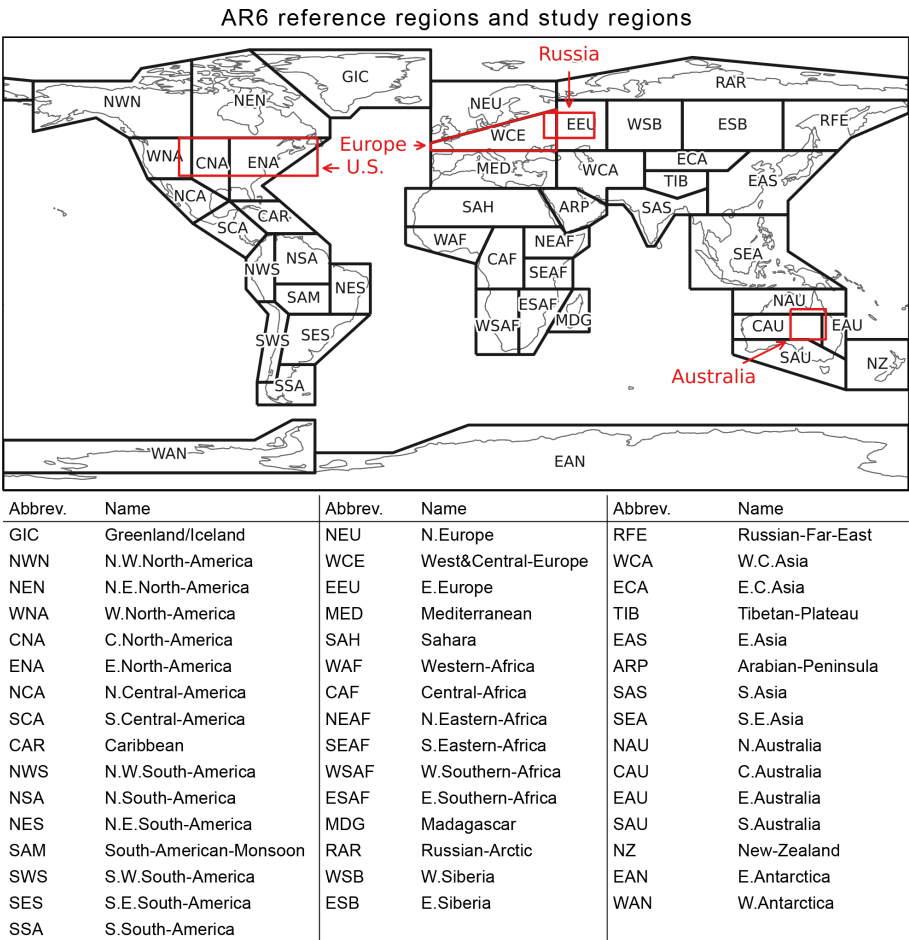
AR6 reference regions and study regions

Russia

GIC
RAR
NWN
NEN
NEU
EEU
WSB
ESB
RFE
WCE
Europe
WNA
CNA
ENA
U.S.
ECA
MED
WCA
TIB
EAS
NCA
SAH
ARP
SAS
CAR
SCA
WAF
NEAF
SEA
NWS
NSA
CAF
SEAF
NES
SAM
ESAF
NAU
WSAF
MDG
SWS
SES
CAU
EAU
SAU
NZ
SSA
Australia
WAN
EAN

| Abbrev. | Name | Abbrev. | Name | Abbrev. | Name |
|---|---|---|---|---|---|
| GIC | Greenland/Iceland | NEU | N.Europe | RFE | Russian-Far-East |
| NWN | N.W.North-America | WCE | West&Central-Europe | WCA | W.C.Asia |
| NEN | N.E.North-America | EEU | E.Europe | ECA | E.C.Asia |
| WNA | W.North-America | MED | Mediterranean | TIB | Tibetan-Plateau |
| CNA | C.North-America | SAH | Sahara | EAS | E.Asia |
| ENA | E.North-America | WAF | Western-Africa | ARP | Arabian-Peninsula |
| NCA | N.Central-America | CAF | Central-Africa | SAS | S.Asia |
| SCA | S.Central-America | NEAF | N.Eastern-Africa | SEA | S.E.Asia |
| CAR | Caribbean | SEAF | S.Eastern-Africa | NAU | N.Australia |
| NWS | N.W.South-America | WSAF | W.Southern-Africa | CAU | C.Australia |
| NSA | N.South-America | ESAF | E.Southern-Africa | EAU | E.Australia |
| NES | N.E.South-America | MDG | Madagascar | SAU | S.Australia |
| SAM | South-American-Monsoon | RAR | Russian-Arctic | NZ | New-Zealand |
| SWS | S.W.South-America | WSB | W.Siberia | EAN | E.Antarctica |
| SES | S.E.South-America | ESB | E.Siberia | WAN | W.Antarctica |
| SSA | S.South-America | | | | |